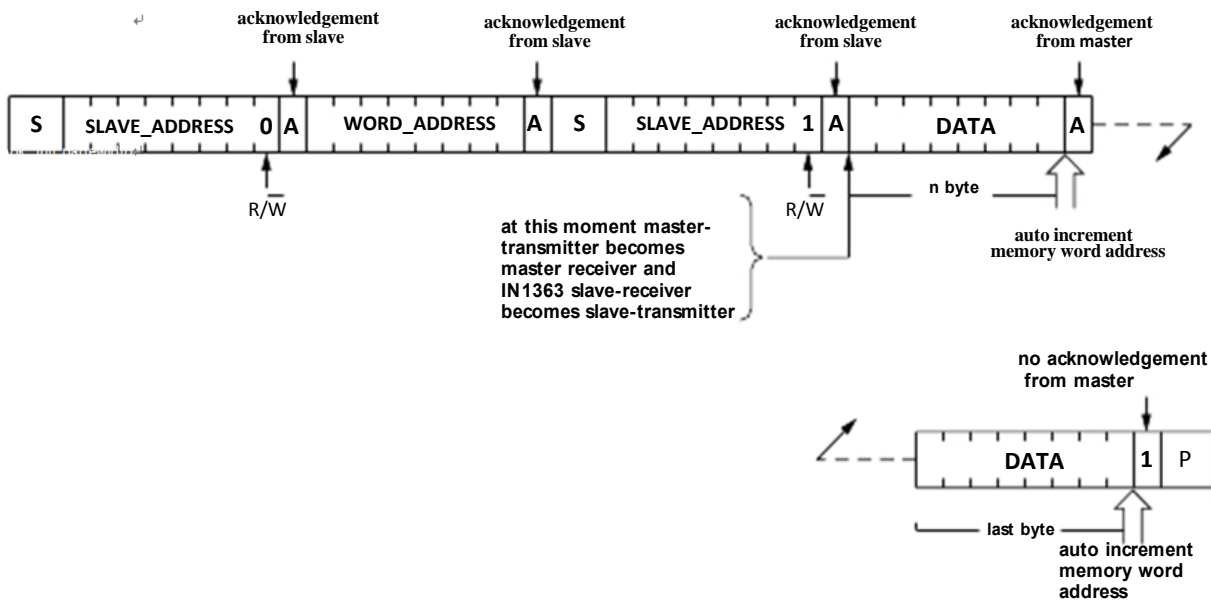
acknowledgement from slave

acknowledgement from slave

acknowledgement from slave

acknowledgement from master

| S | SLAVE_ADDRESS 0 | A | WORD_ADDRESS | A | S | SLAVE_ADDRESS 1 | A | DATA | A |
|---|---|---|---|---|---|---|---|---|---|

$R/\overline{W}$

$R/\overline{W}$

n byte

at this moment master-transmitter becomes master receiver and IN1363 slave-receiver becomes slave-transmitter

auto increment memory word address

no acknowledgement from master

| DATA | 1 | P |
|---|---|---|

last byte

auto increment memory word address